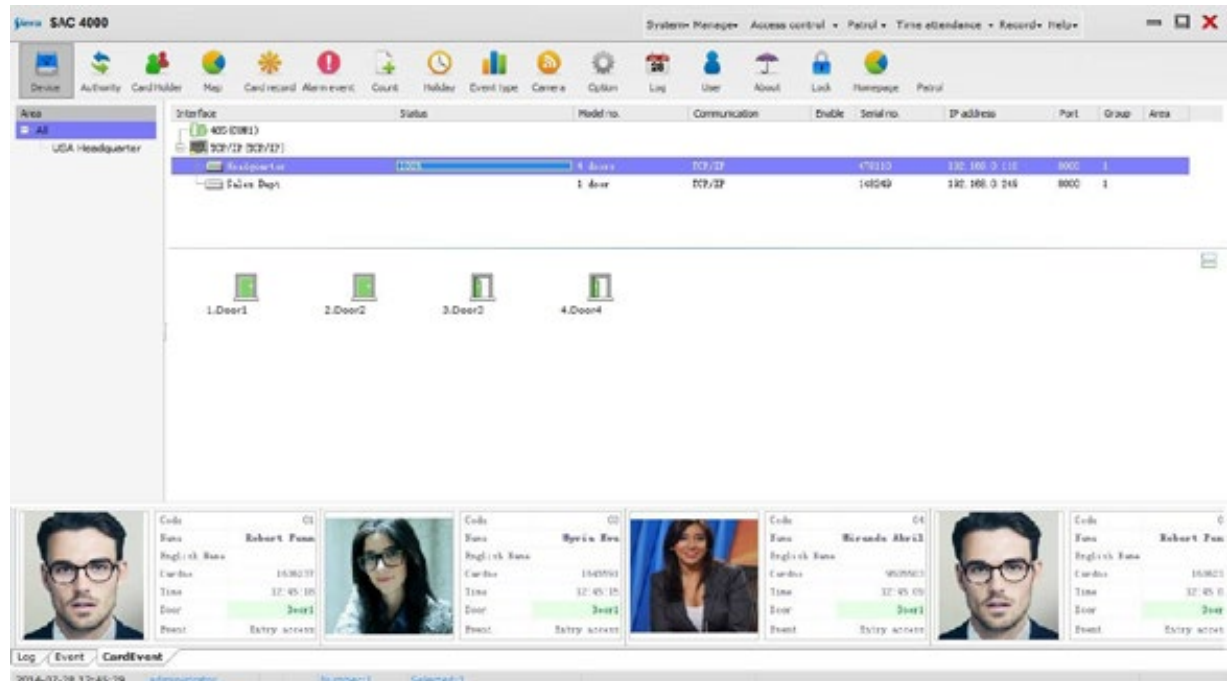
Sierra SAC 4000

System▾ Manage▾ Access control ▾ Patrol ▾ Time attendance ▾ Record▾ Help▾

Device Authority CardHolder Map Card record Alarm event Count Holiday Event type Camera Option Log User About Lock Homepage Patrol

Area
All
USA Headquarter

| Interface | Status | Model no. | Communication | Enable | Serial no. | IP address | Port | Group | Area |
|---|---|---|---|---|---|---|---|---|---|
| 485(COM1) | | | | | | | | | |
| TCP/IP (TCP/IP) | | | | | | | | | |
| Headquarter | 100% | 4 doors | TCP/IP | | 478110 | 192.168.0.110 | 8000 | 1 | |
| Sales Dept | | 1 door | TCP/IP | | 148249 | 192.168.0.248 | 8000 | 1 | |

1.Door1 2.Door2 3.Door3 4.Door4

| Code | 01 |
|---|---|
| Name | Robert Funa |
| English Name | |
| Cardno | 1636239 |
| Time | 12:45:18 |
| Door | Door1 |
| Event | Entry access |

| Code | 02 |
|---|---|
| Name | Myria Hea |
| English Name | |
| Cardno | 1545593 |
| Time | 12:45:15 |
| Door | Door1 |
| Event | Entry access |

| Code | 04 |
|---|---|
| Name | Miranda Abril |
| English Name | |
| Cardno | 9525503 |
| Time | 12:45:09 |
| Door | Door1 |
| Event | Entry access |

| Code | 0 |
|---|---|
| Name | Robert Fun |
| English Name | |
| Cardno | 163623 |
| Time | 12:45:0 |
| Door | Door |
| Event | Entry access |

Log Event CardEvent

2014-07-28 12:45:29 administrator Number:1 Selected:1